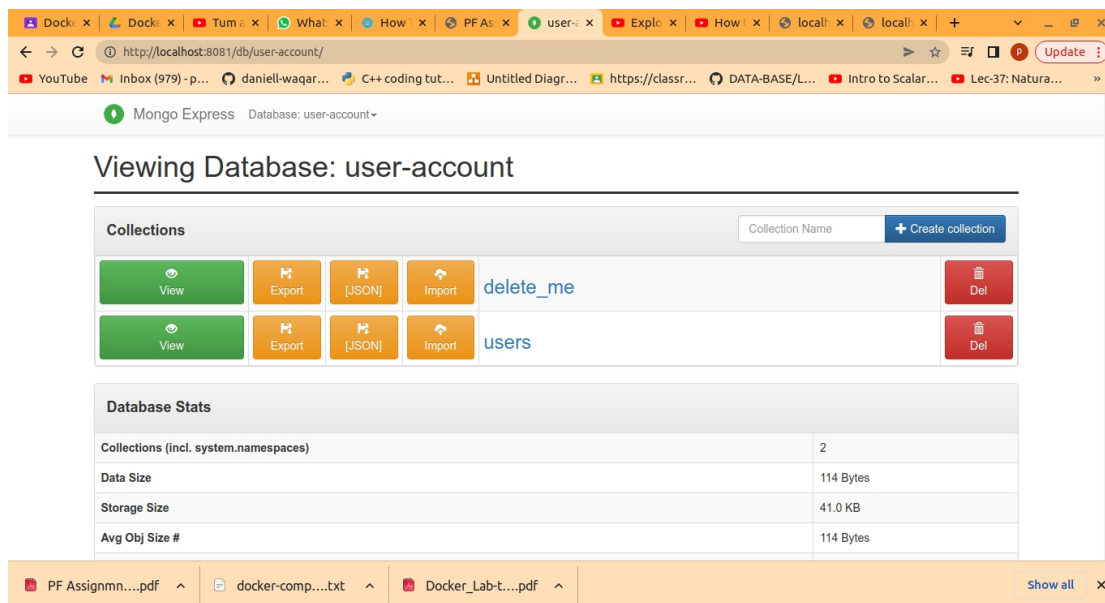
Docke × Docke × Tum a × What × How × PF As × user-a × Explo × How × localh × localh × +

http://localhost:8081/db/user-account/

Update

YouTube Inbox (979) - p... daniell-waqar... C++ coding tut... Untitled Diagr... https://classr... DATA-BASE/L... Intro to Scalar... Lec-37: Natura...

Mongo Express Database: user-account

Viewing Database: user-account

Collections

Collection Name

Create collection

| View | Export | [JSON] | Import | delete_me | Del |
|---|---|---|---|---|---|
| View | Export | [JSON] | Import | users | Del |

Database Stats

| | |
|---|---|
| Collections (incl. system.namespaces) | 2 |
| Data Size | 114 Bytes |
| Storage Size | 41.0 KB |
| Avg Obj Size # | 114 Bytes |

PF Assignmn....pdf docker-comp....txt Docker_Lab-t....pdf Show all